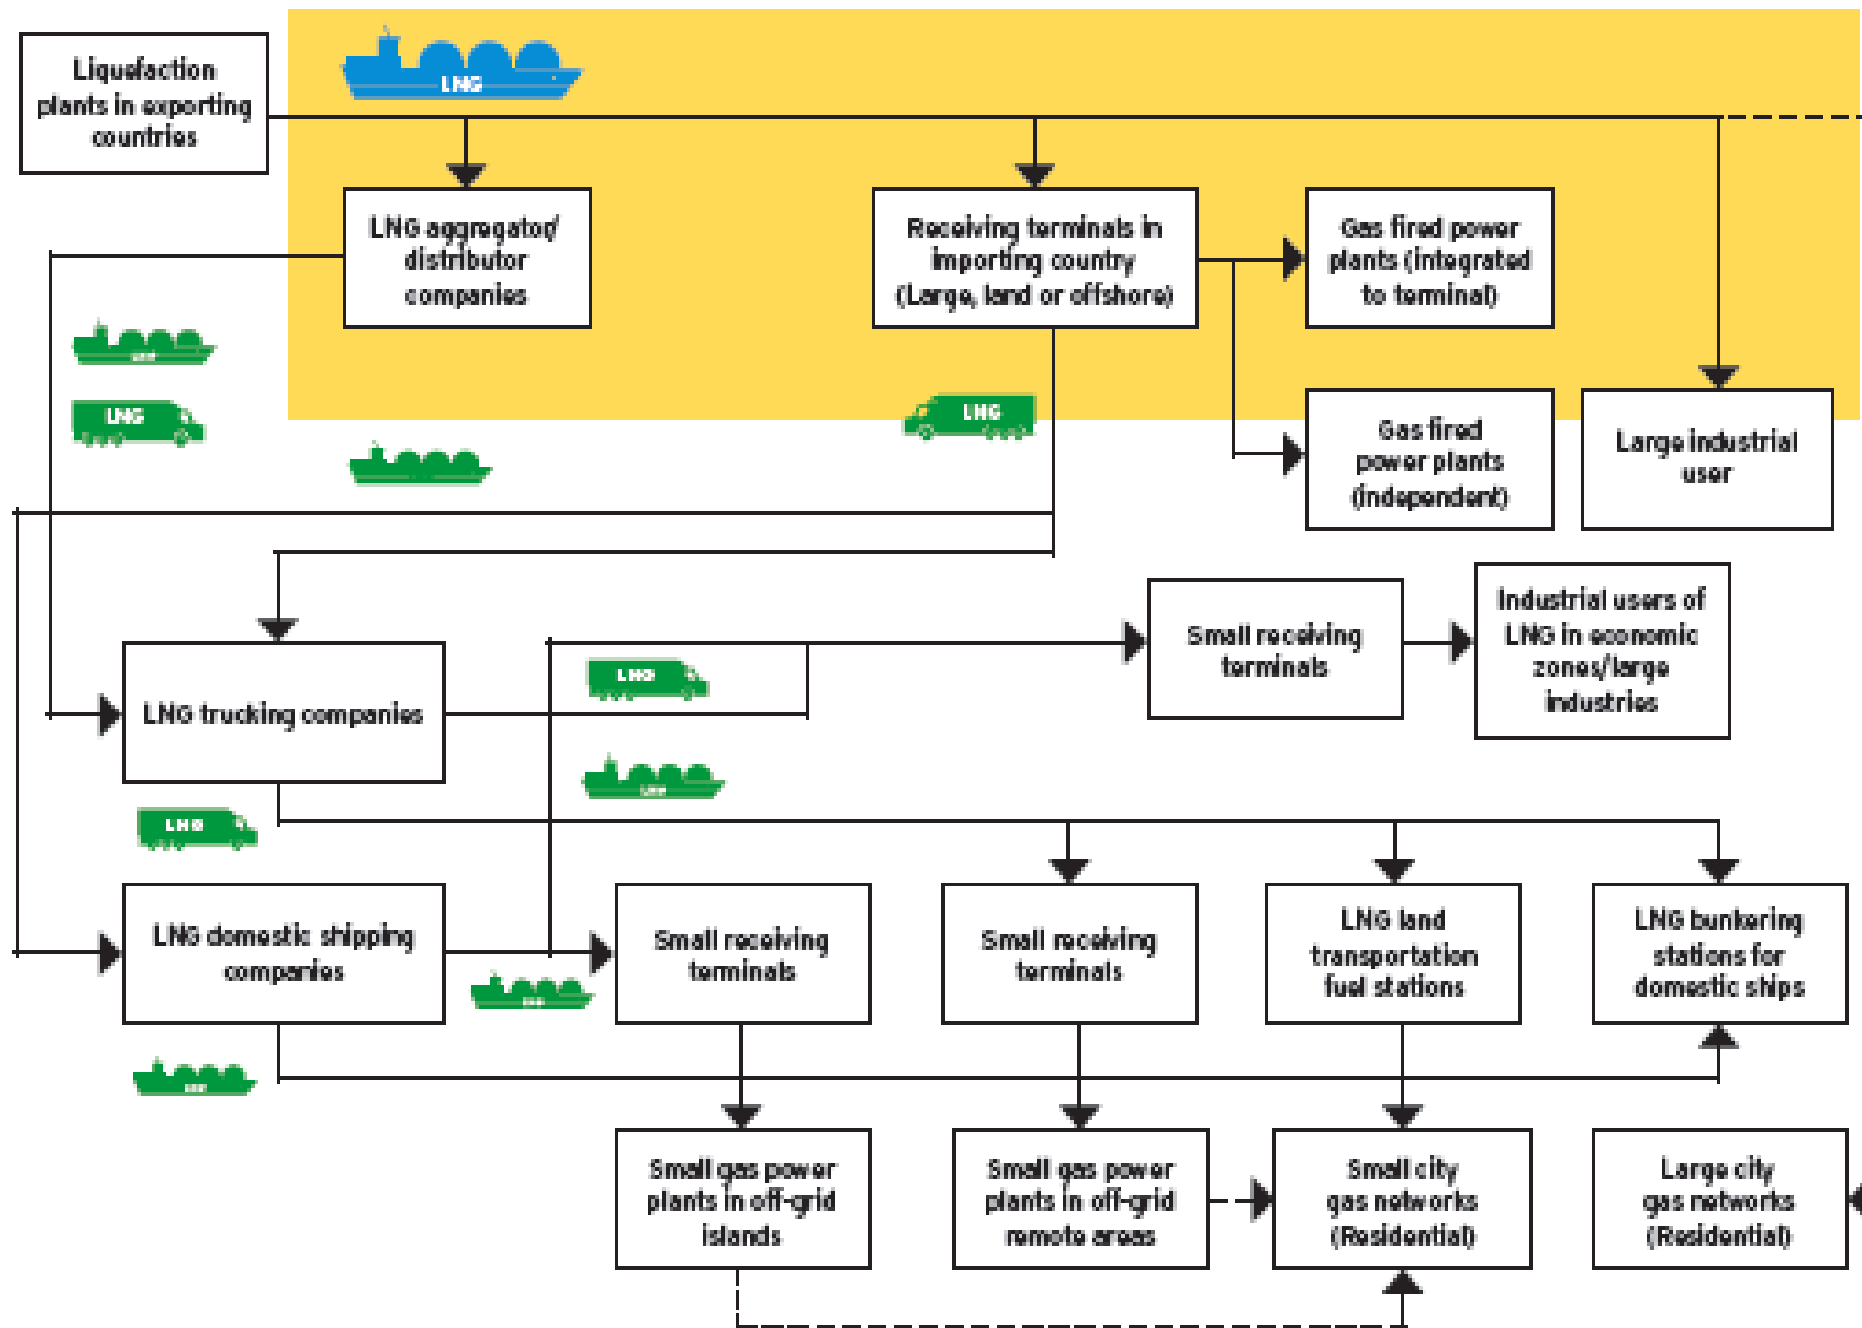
Liquefaction plants in exporting countries

LNG

LNG aggregator/ distributor companies

Receiving terminals in importing country (Large, land or offshore)

Gas fired power plants (integrated to terminal)

LNG

LNG

Gas fired power plants (independent)

Large industrial user

Small receiving terminals

Industrial users of LNG in economic zones/large industries

LNG trucking companies

LNG

LNG

LNG domestic shipping companies

Small receiving terminals

Small receiving terminals

LNG land transportation fuel stations

LNG bunkering stations for domestic ships

Small gas power plants in off-grid islands

Small gas power plants in off-grid remote areas

Small city gas networks (Residential)

Large city gas networks (Residential)